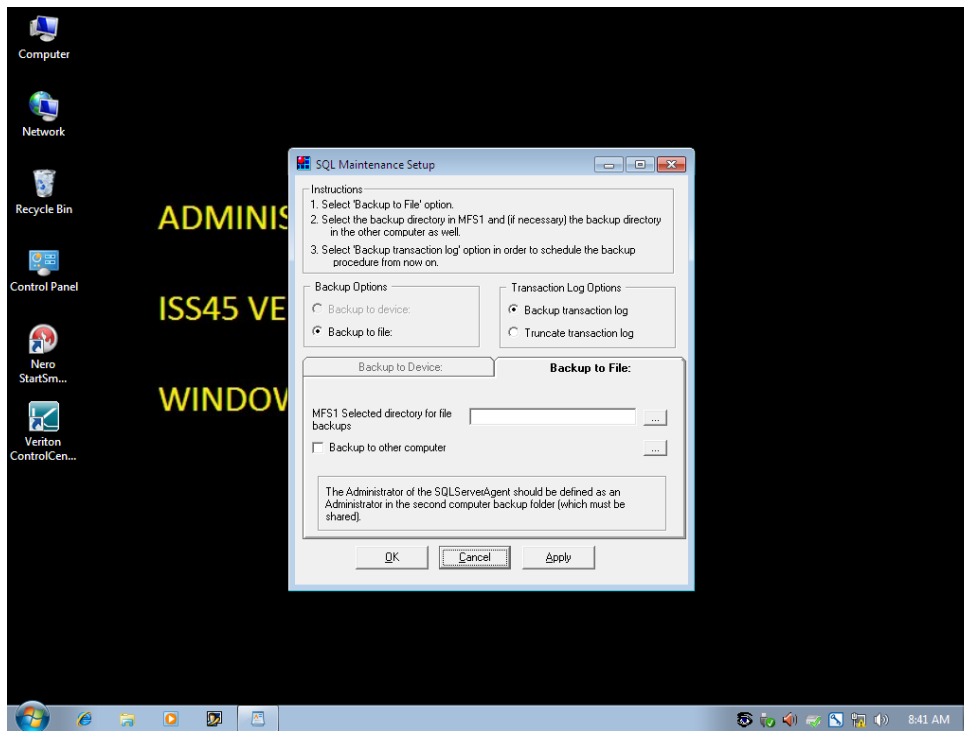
Computer

Network

Recycle Bin

Control Panel

Nero StartSm...

Veriton ControlCen...

ADMINIS

ISS45 VE

WINDOV

SQL Maintenance Setup

Instructions
1. Select 'Backup to File' option.
2. Select the backup directory in MFS1 and (if necessary) the backup directory in the other computer as well.
3. Select 'Backup transaction log' option in order to schedule the backup procedure from now on.

Backup Options
Backup to device:
Backup to file:

Transaction Log Options
Backup transaction log
Truncate transaction log

Backup to Device:
Backup to File:

MFS1 Selected directory for file backups
...
Backup to other computer
...

The Administrator of the SQLServerAgent should be defined as an Administrator in the second computer backup folder (which must be shared).

OK
Cancel
Apply

8:41 AM